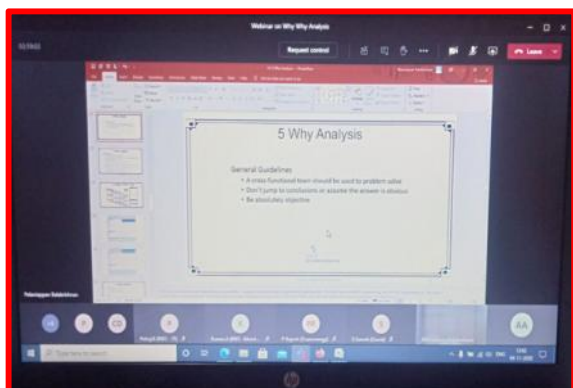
Webinar on Why Why Analysis

Request control

Leave

5 Why Analysis

General Guidelines

• A cross functional team should be used to problem solve

• Don't jump to conclusions or assume the answer is obvious

• Be absolutely objective

AA

Type here to search

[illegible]